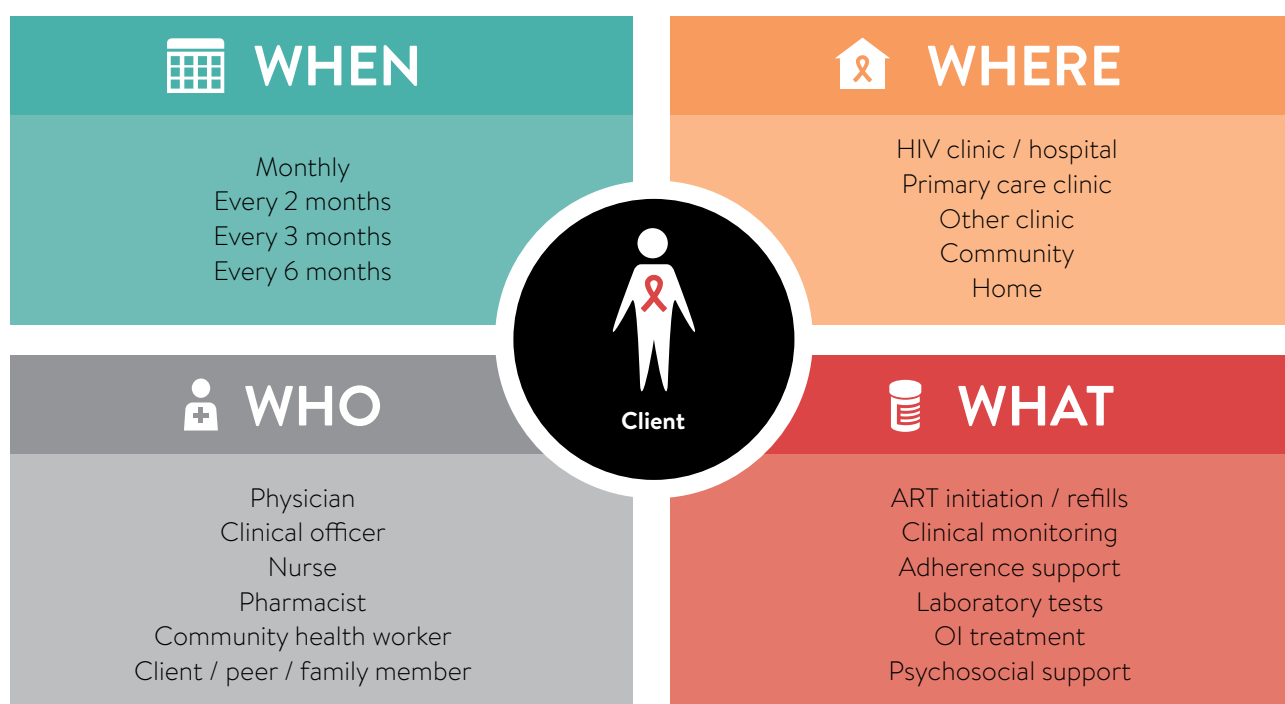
WHEN

Monthly
Every 2 months
Every 3 months
Every 6 months

WHERE

HIV clinic / hospital
Primary care clinic
Other clinic
Community
Home

Client

WHO

Physician
Clinical officer
Nurse
Pharmacist
Community health worker
Client / peer / family member

WHAT

ART initiation / refills
Clinical monitoring
Adherence support
Laboratory tests
OI treatment
Psychosocial support